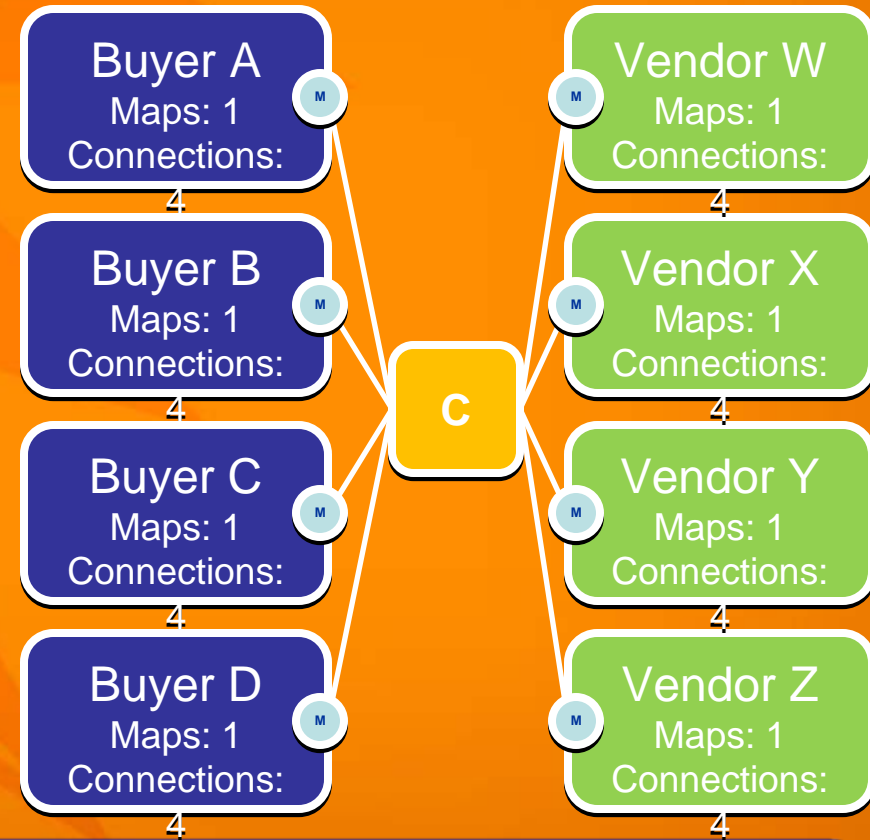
Buyer A
Maps: 1
Connections: 4

M

Buyer B
Maps: 1
Connections: 4

M

Buyer C
Maps: 1
Connections: 4

M

Buyer D
Maps: 1
Connections: 4

M

C

Vendor W
Maps: 1
Connections: 4

M

Vendor X
Maps: 1
Connections: 4

M

Vendor Y
Maps: 1
Connections: 4

M

Vendor Z
Maps: 1
Connections: 4

M